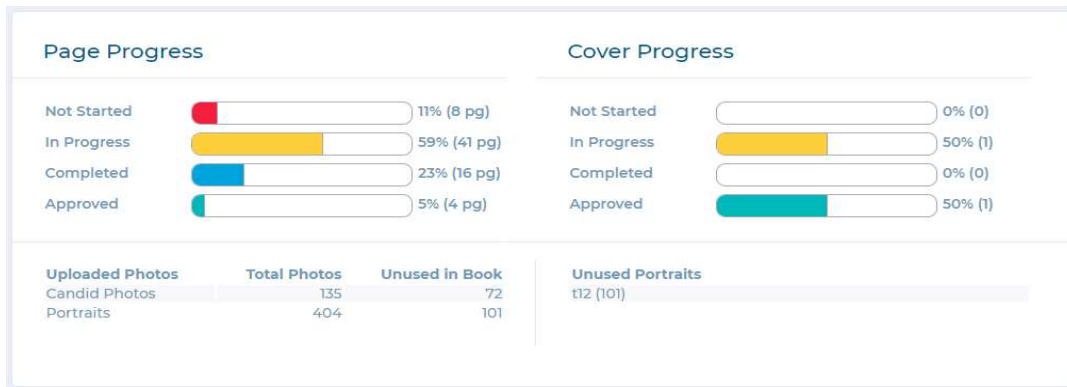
Page Progress

Not Started 11% (8 pg)
In Progress 59% (41 pg)
Completed 23% (16 pg)
Approved 5% (4 pg)

Cover Progress

Not Started 0% (0)
In Progress 50% (1)
Completed 0% (0)
Approved 50% (1)

| Uploaded Photos | Total Photos | Unused in Book |
|---|---|---|
| Candid Photos | 135 | 72 |
| Portraits | 404 | 101 |

Unused Portraits
t12 (101)